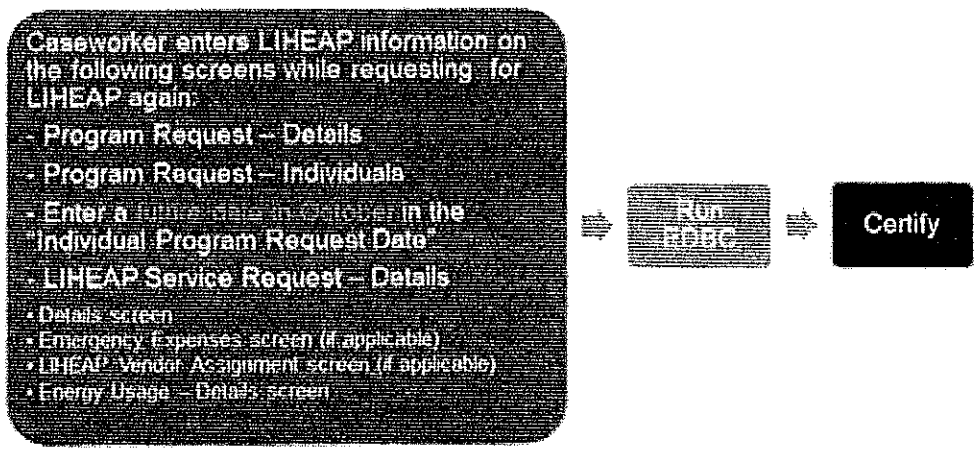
Caseworker enters LIHEAP information on the following screens while requesting for LIHEAP again:

- Program Request – Details

- Program Request – Individuals

- Enter a future date in October in the "Individual Program Request Date"

- LIHEAP Service Request – Details

• Details screen
• Emergency Expenses screen (if applicable)
• LIHEAP Vendor Assignment screen (if applicable)
• Energy Usage – Details screen

Run EDBC

Certify